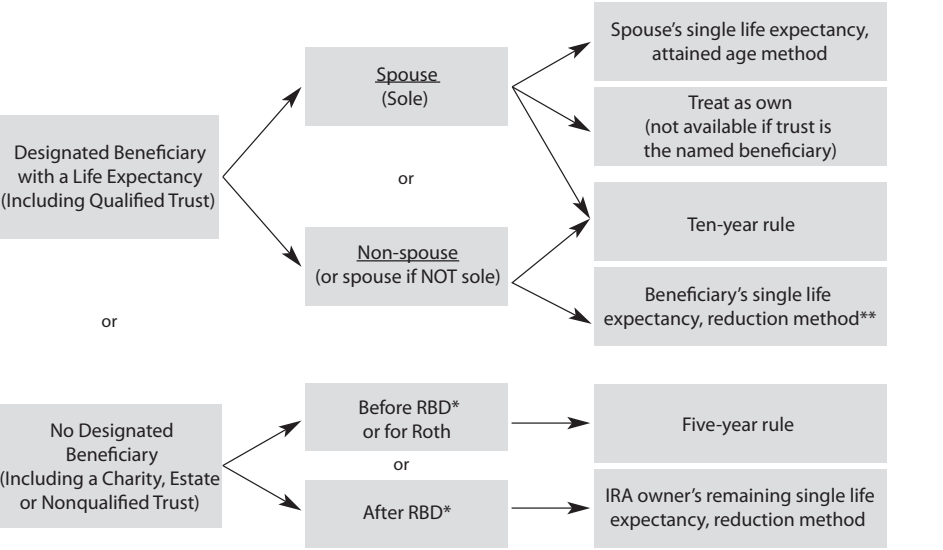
Designated Beneficiary with a Life Expectancy (Including Qualified Trust)

Spouse
(Sole)

or

Non-spouse
(or spouse if NOT sole)

Spouse's single life expectancy, attained age method

Treat as own (not available if trust is the named beneficiary)

Ten-year rule

Beneficiary's single life expectancy, reduction method**

or

No Designated Beneficiary (Including a Charity, Estate or Nonqualified Trust)

Before RBD* or for Roth

or

After RBD*

Five-year rule

IRA owner's remaining single life expectancy, reduction method